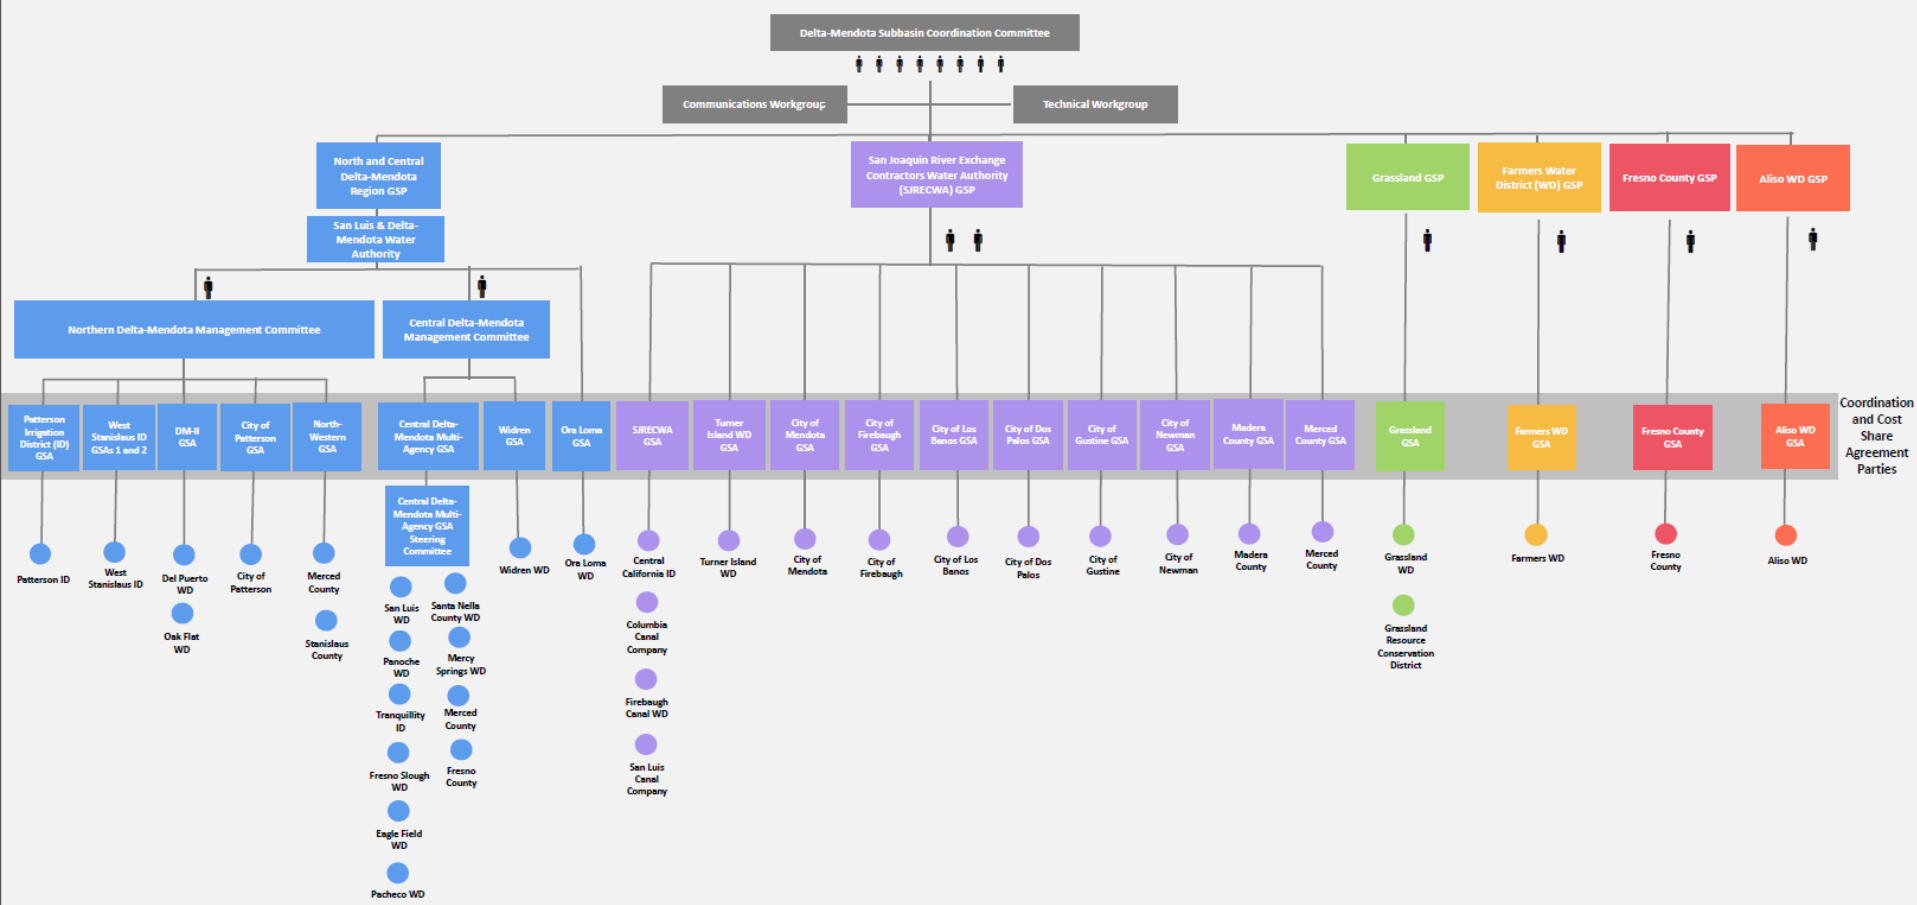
Delta-Mendota Subbasin Coordination Committee

Communications Workgroup

Technical Workgroup

North and Central Delta-Mendota Region GSP

San Luis & Delta-Mendota Water Authority

San Joaquin River Exchange Contractors Water Authority (SJRECWA) GSP

Grassland GSP

Farmers Water District (WD) GSP

Fresno County GSP

Aliso WD GSP

Northern Delta-Mendota Management Committee

Central Delta-Mendota Management Committee

Coordination and Cost Share Agreement Parties

Patterson Irrigation District (ID) GSA

West Stanislaus ID GSAs 1 and 2

DM-II GSA

City of Patterson GSA

North-Western GSA

Central Delta-Mendota Multi-Agency GSA

Widren GSA

Oro Loma GSA

SJRECWA GSA

Turner Island WD GSA

City of Mendota GSA

City of Firebaugh GSA

City of Los Banos GSA

City of Dos Palos GSA

City of Gustine GSA

City of Newman GSA

Madera County GSA

Merced County GSA

Grassland GSA

Farmers WD GSA

Fresno County GSA

Aliso WD GSA

Central Delta-Mendota Multi-Agency GSA Steering Committee

Patterson ID

West Stanislaus ID

Del Puerto WD

Oak Flat WD

City of Patterson

Merced County

Stanislaus County

San Luis WD

Santa Nella County WD

Panoche WD

Mercy Springs WD

Tranquillity ID

Merced County

Fresno Slough WD

Fresno County

Eagle Field WD

Pacheco WD

Widren WD

Oro Loma WD

Central California ID

Columbia Canal Company

Firebaugh Canal WD

San Luis Canal Company

Turner Island WD

City of Mendota

City of Firebaugh

City of Los Banos

City of Dos Palos

City of Gustine

City of Newman

Madera County

Merced County

Grassland WD

Grassland Resource Conservation District

Farmers WD

Fresno County

Aliso WD